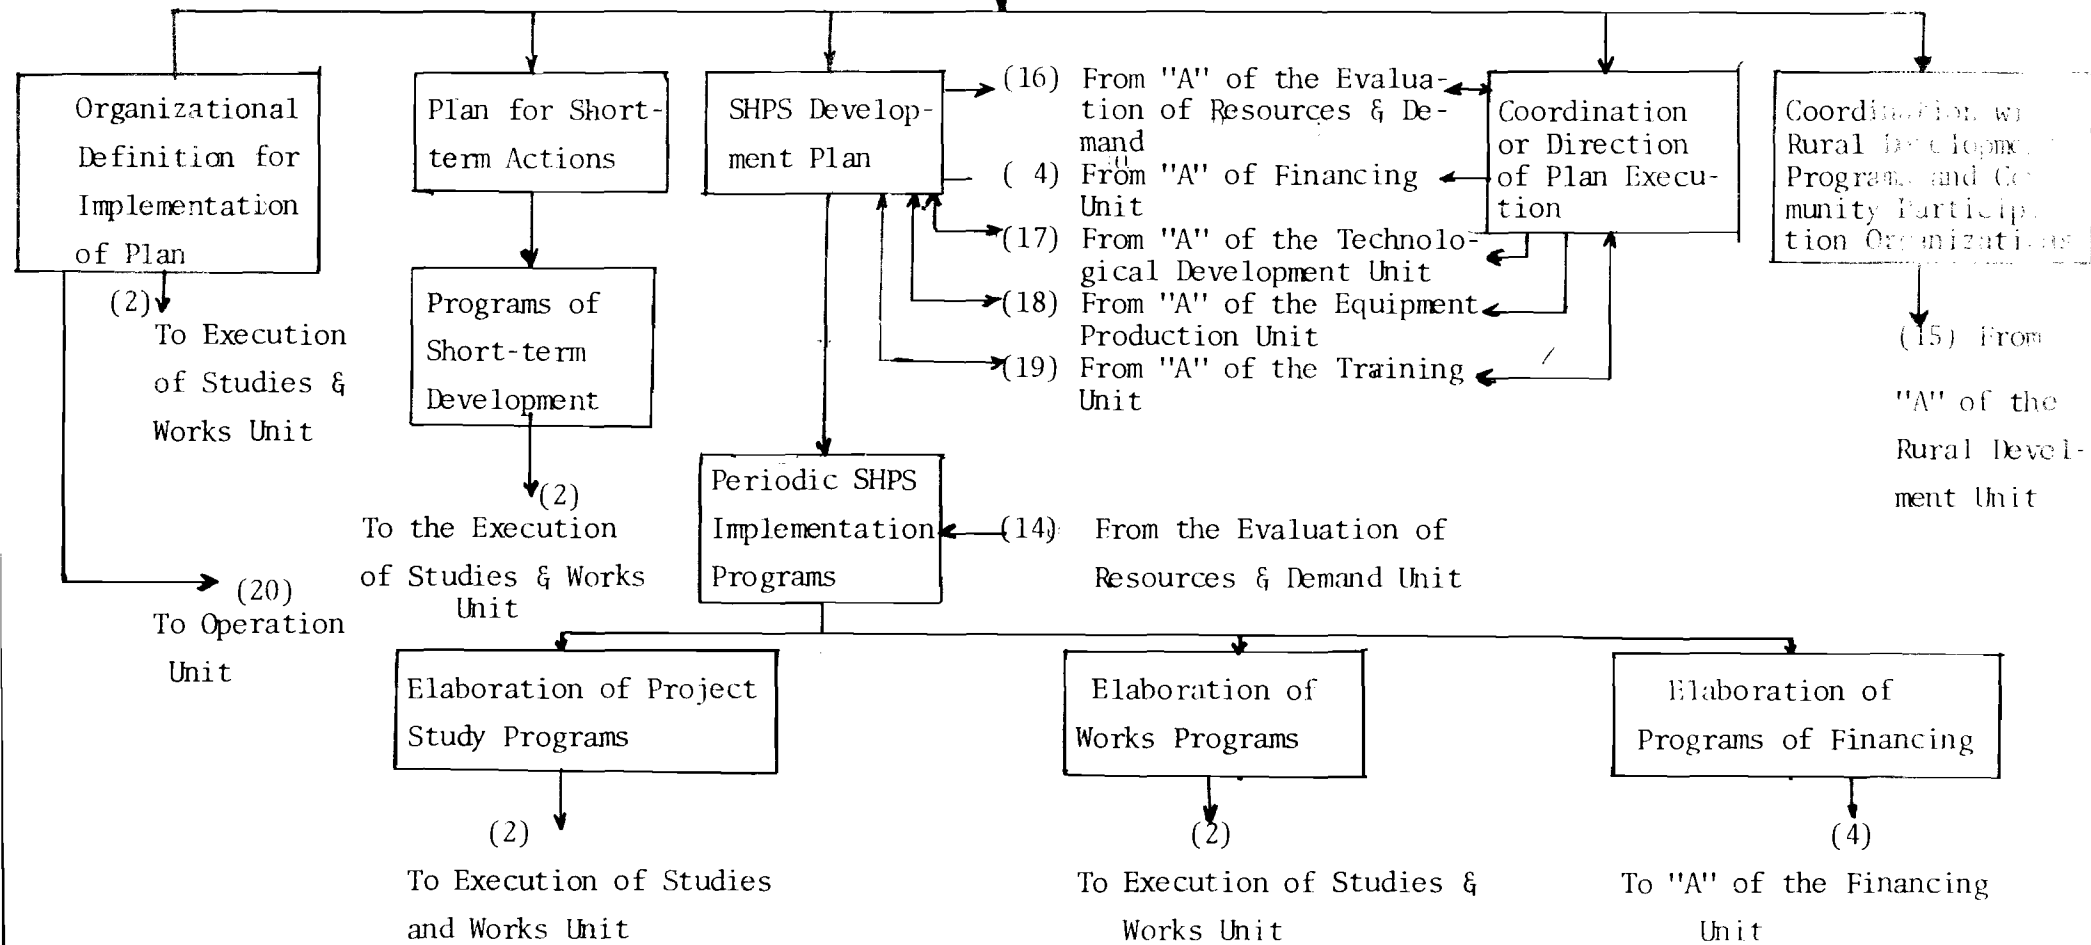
Organizational Definition for Implementation of Plan

(2)
To Execution of Studies & Works Unit

(20)
To Operation Unit

Plan for Short-term Actions

Programs of Short-term Development

(2)
To the Execution of Studies & Works Unit

SHPS Development Plan

(16) From "A" of the Evaluation of Resources & Demand
( 4) From "A" of Financing Unit
(17) From "A" of the Technological Development Unit
(18) From "A" of the Equipment Production Unit
(19) From "A" of the Training Unit

Coordination or Direction of Plan Execution

Coordi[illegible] Rural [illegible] Program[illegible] and C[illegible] munity Particip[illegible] tion Or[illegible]

(15) From "A" of the Rural Development Unit

Periodic SHPS Implementation Programs

(14) From the Evaluation of Resources & Demand Unit

Elaboration of Project Study Programs

(2)
To Execution of Studies and Works Unit

Elaboration of Works Programs

(2)
To Execution of Studies & Works Unit

Elaboration of Programs of Financing

(4)
To "A" of the Financing Unit